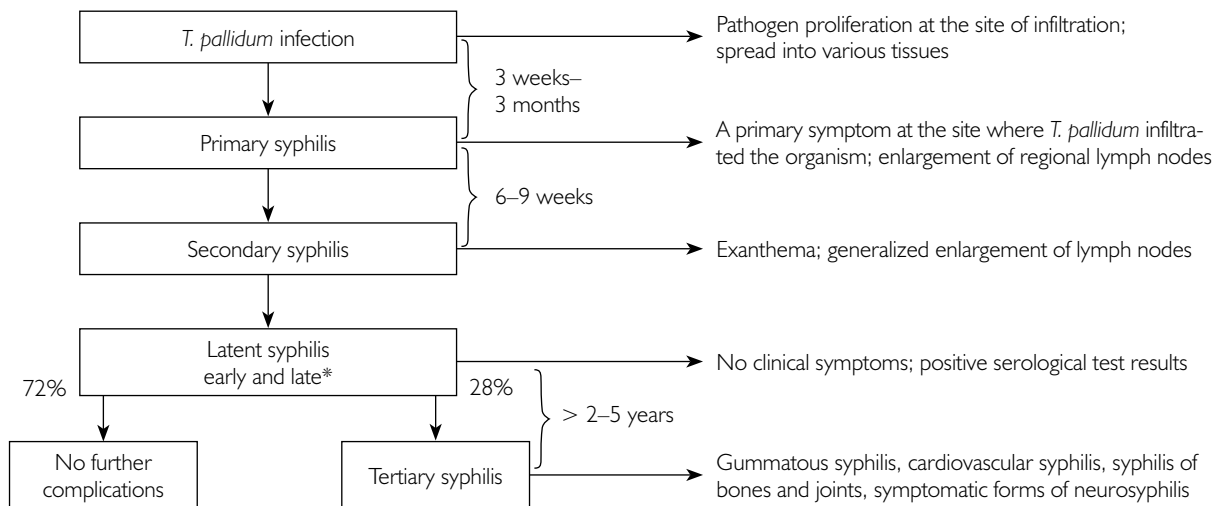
*T. pallidum* infection

Pathogen proliferation at the site of infiltration; spread into various tissues

3 weeks– 3 months

Primary syphilis

A primary symptom at the site where *T. pallidum* infiltrated the organism; enlargement of regional lymph nodes

6–9 weeks

Secondary syphilis

Exanthema; generalized enlargement of lymph nodes

Latent syphilis early and late*

No clinical symptoms; positive serological test results

72%

28%

> 2–5 years

No further complications

Tertiary syphilis

Gummatous syphilis, cardiovascular syphilis, syphilis of bones and joints, symptomatic forms of neurosyphilis